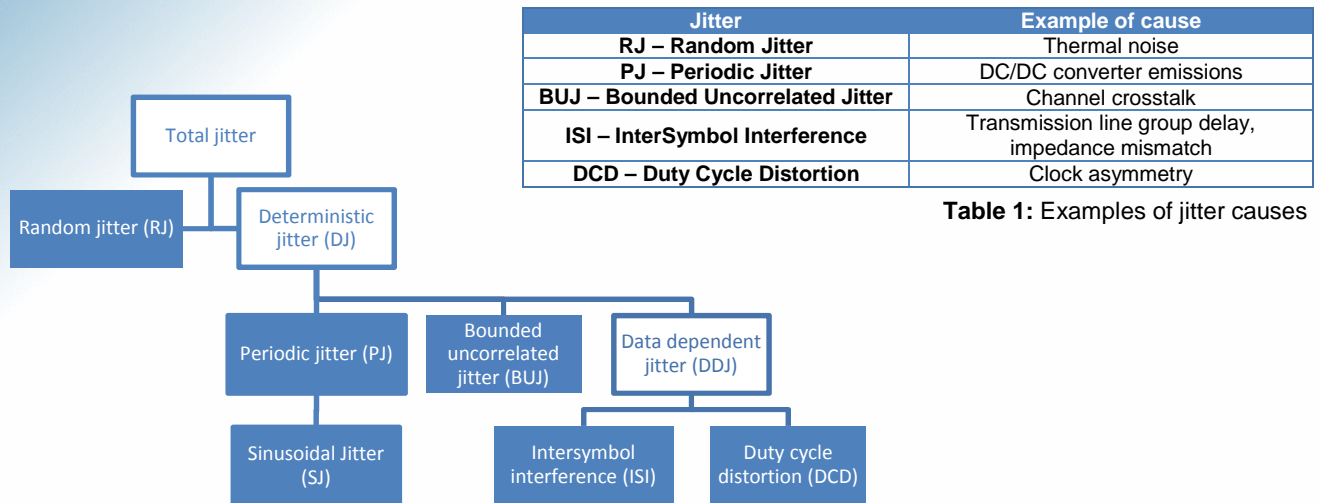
| Jitter | Example of cause |
|---|---|
| RJ – Random Jitter | Thermal noise |
| PJ – Periodic Jitter | DC/DC converter emissions |
| BUJ – Bounded Uncorrelated Jitter | Channel crosstalk |
| ISI – InterSymbol Interference | Transmission line group delay, impedance mismatch |
| DCD – Duty Cycle Distortion | Clock asymmetry |

**Table 1:** Examples of jitter causes

Total jitter

Random jitter (RJ)

Deterministic jitter (DJ)

Periodic jitter (PJ)

Bounded uncorrelated jitter (BUJ)

Data dependent jitter (DDJ)

Sinusoidal Jitter (SJ)

Intersymbol interference (ISI)

Duty cycle distortion (DCD)